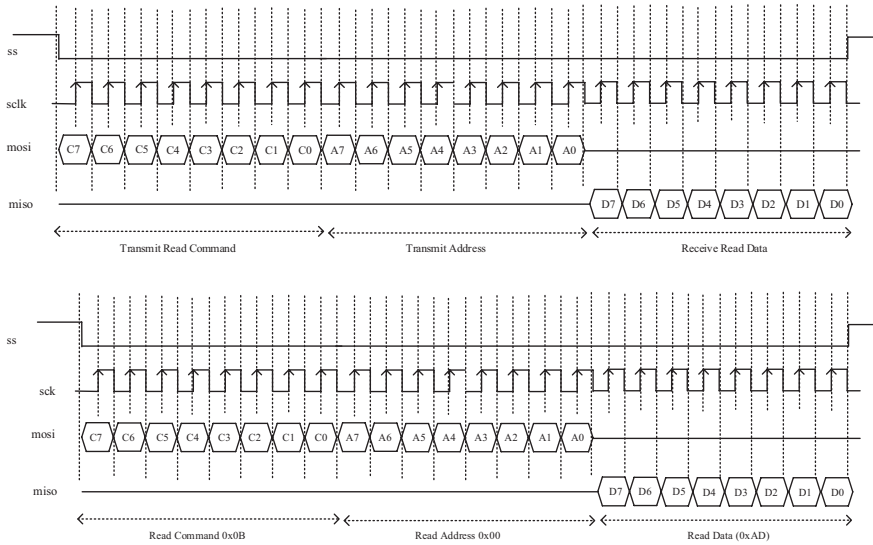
ss

sclk

mosi C7 C6 C5 C4 C3 C2 C1 C0 A7 A6 A5 A4 A3 A2 A1 A0

miso D7 D6 D5 D4 D3 D2 D1 D0

Transmit Read Command

Transmit Address

Receive Read Data

ss

sck

mosi C7 C6 C5 C4 C3 C2 C1 C0 A7 A6 A5 A4 A3 A2 A1 A0

miso D7 D6 D5 D4 D3 D2 D1 D0

Read Command 0x0B

Read Address 0x00

Read Data (0xAD)